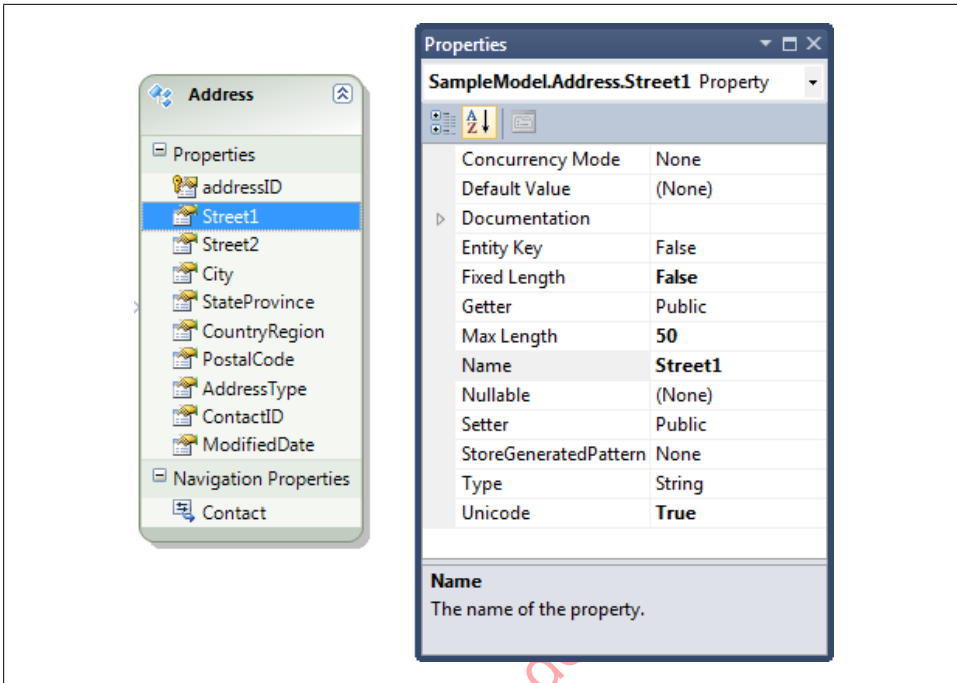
Address

Properties
addressID
Street1
Street2
City
StateProvince
CountryRegion
PostalCode
AddressType
ContactID
ModifiedDate

Navigation Properties
Contact

Properties

SampleModel.Address.Street1 Property

| | |
|---|---|
| Concurrency Mode | None |
| Default Value | (None) |
| Documentation | |
| Entity Key | False |
| Fixed Length | **False** |
| Getter | Public |
| Max Length | **50** |
| Name | **Street1** |
| Nullable | (None) |
| Setter | Public |
| StoreGeneratedPattern | None |
| Type | String |
| Unicode | **True** |

**Name**
The name of the property.